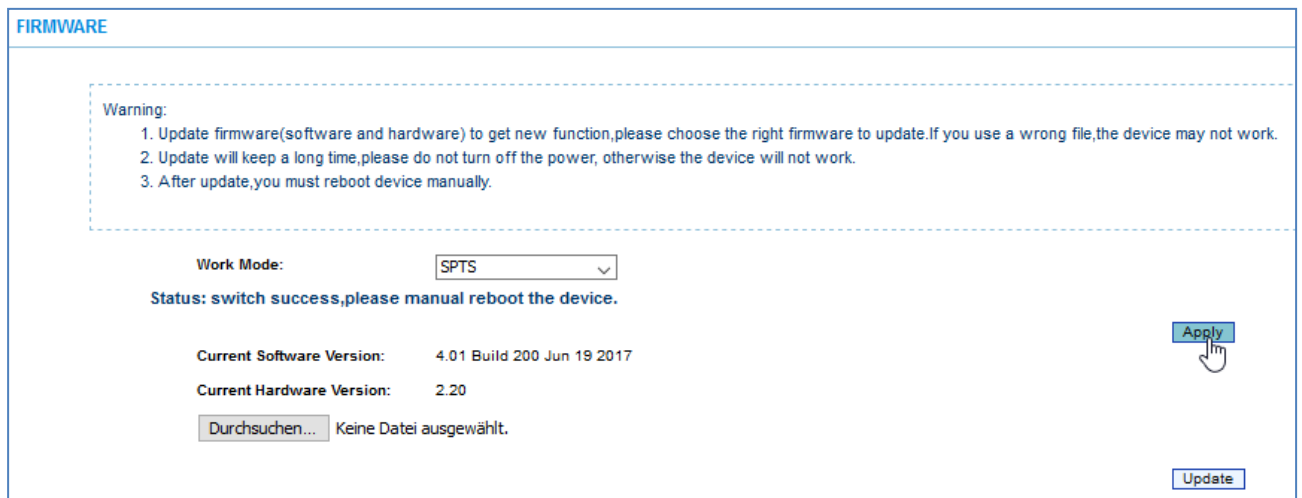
FIRMWARE

Warning:
1. Update firmware(software and hardware) to get new function,please choose the right firmware to update.If you use a wrong file,the device may not work.
2. Update will keep a long time,please do not turn off the power, otherwise the device will not work.
3. After update,you must reboot device manually.

Work Mode: SPTS

Status: switch success,please manual reboot the device.

Apply

Current Software Version: 4.01 Build 200 Jun 19 2017

Current Hardware Version: 2.20

Durchsuchen... Keine Datei ausgewählt.

Update